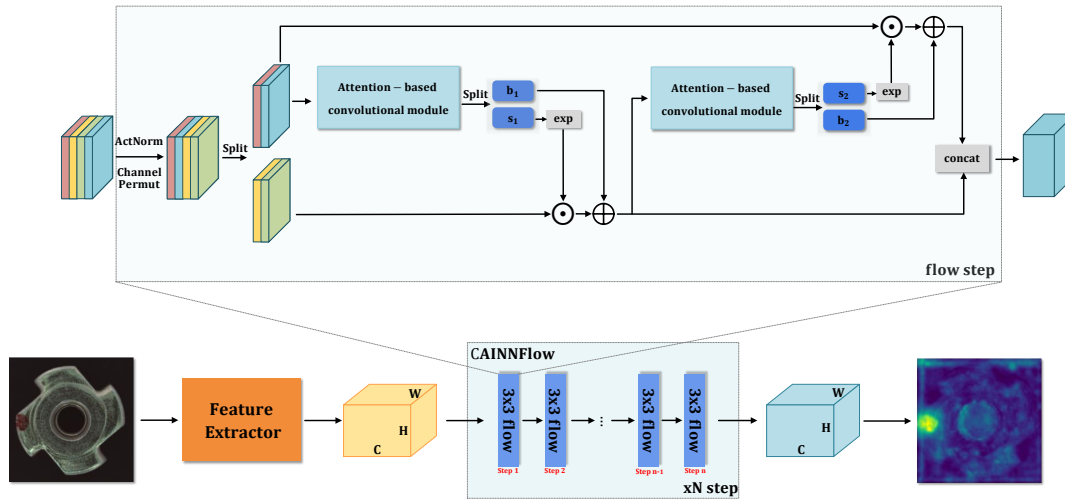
ActNorm

Channel Permut

Split

Attention – based convolutional module

Split

$b_1$

$s_1$

exp

Attention – based convolutional module

Split

$s_2$

exp

$b_2$

concat

flow step

CAINNFlow

Feature Extractor

W

H

C

3x3 flow

Step 1

3x3 flow

Step 2

3x3 flow

Step n-1

3x3 flow

Step n

xN step

W

H

C